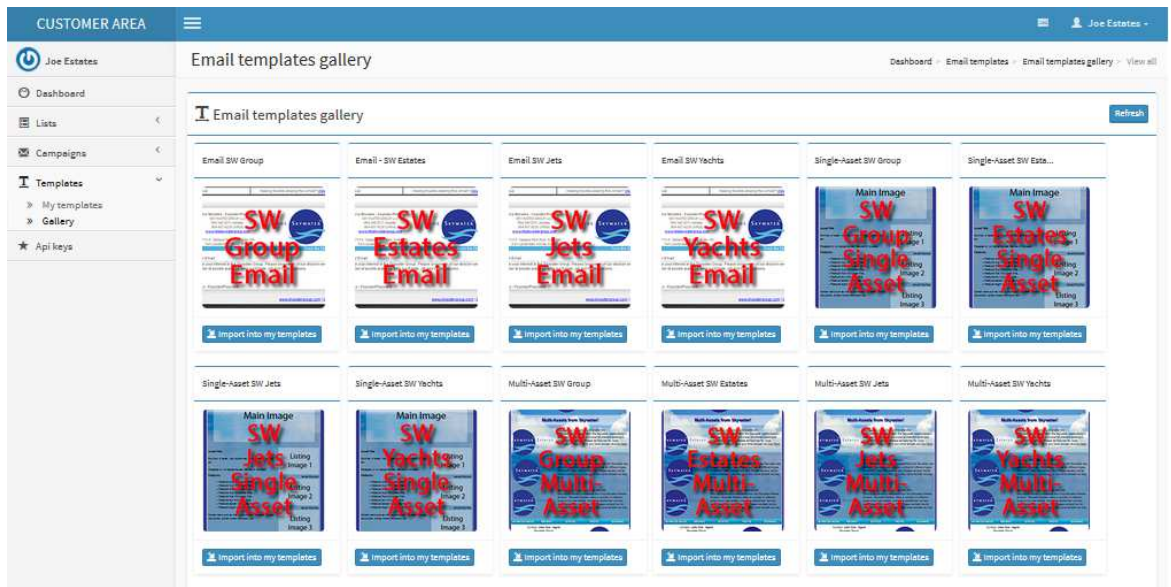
CUSTOMER AREA

Joe Estates

Joe Estates

Dashboard

Lists

Campaigns

Templates

» My templates

» Gallery

Api keys

Email templates gallery

Dashboard › Email templates › Email templates gallery › View all

Email templates gallery

Refresh

Email SW Group

SW Group Email

Import into my templates

Email - SW Estates

SW Estates Email

Import into my templates

Email SW Jets

SW Jets Email

Import into my templates

Email SW Yachts

SW Yachts Email

Import into my templates

Single-Asset SW Group

Main Image

SW Group Single Asset

Listing Image 1

Listing Image 2

Listing Image 3

Import into my templates

Single-Asset SW Esta...

Main Image

SW Estates Single Asset

Listing Image 1

Listing Image 2

Listing Image 3

Import into my templates

Single-Asset SW Jets

Main Image

SW Jets Single Asset

Listing Image 1

Listing Image 2

Listing Image 3

Import into my templates

Single-Asset SW Yachts

Main Image

SW Yachts Single Asset

Listing Image 1

Listing Image 2

Listing Image 3

Import into my templates

Multi-Asset SW Group

SW Group Multi-Asset

Import into my templates

Multi-Asset SW Estates

SW Estates Multi-Asset

Import into my templates

Multi-Asset SW Jets

SW Jets Multi-Asset

Import into my templates

Multi-Asset SW Yachts

SW Yachts Multi-Asset

Import into my templates